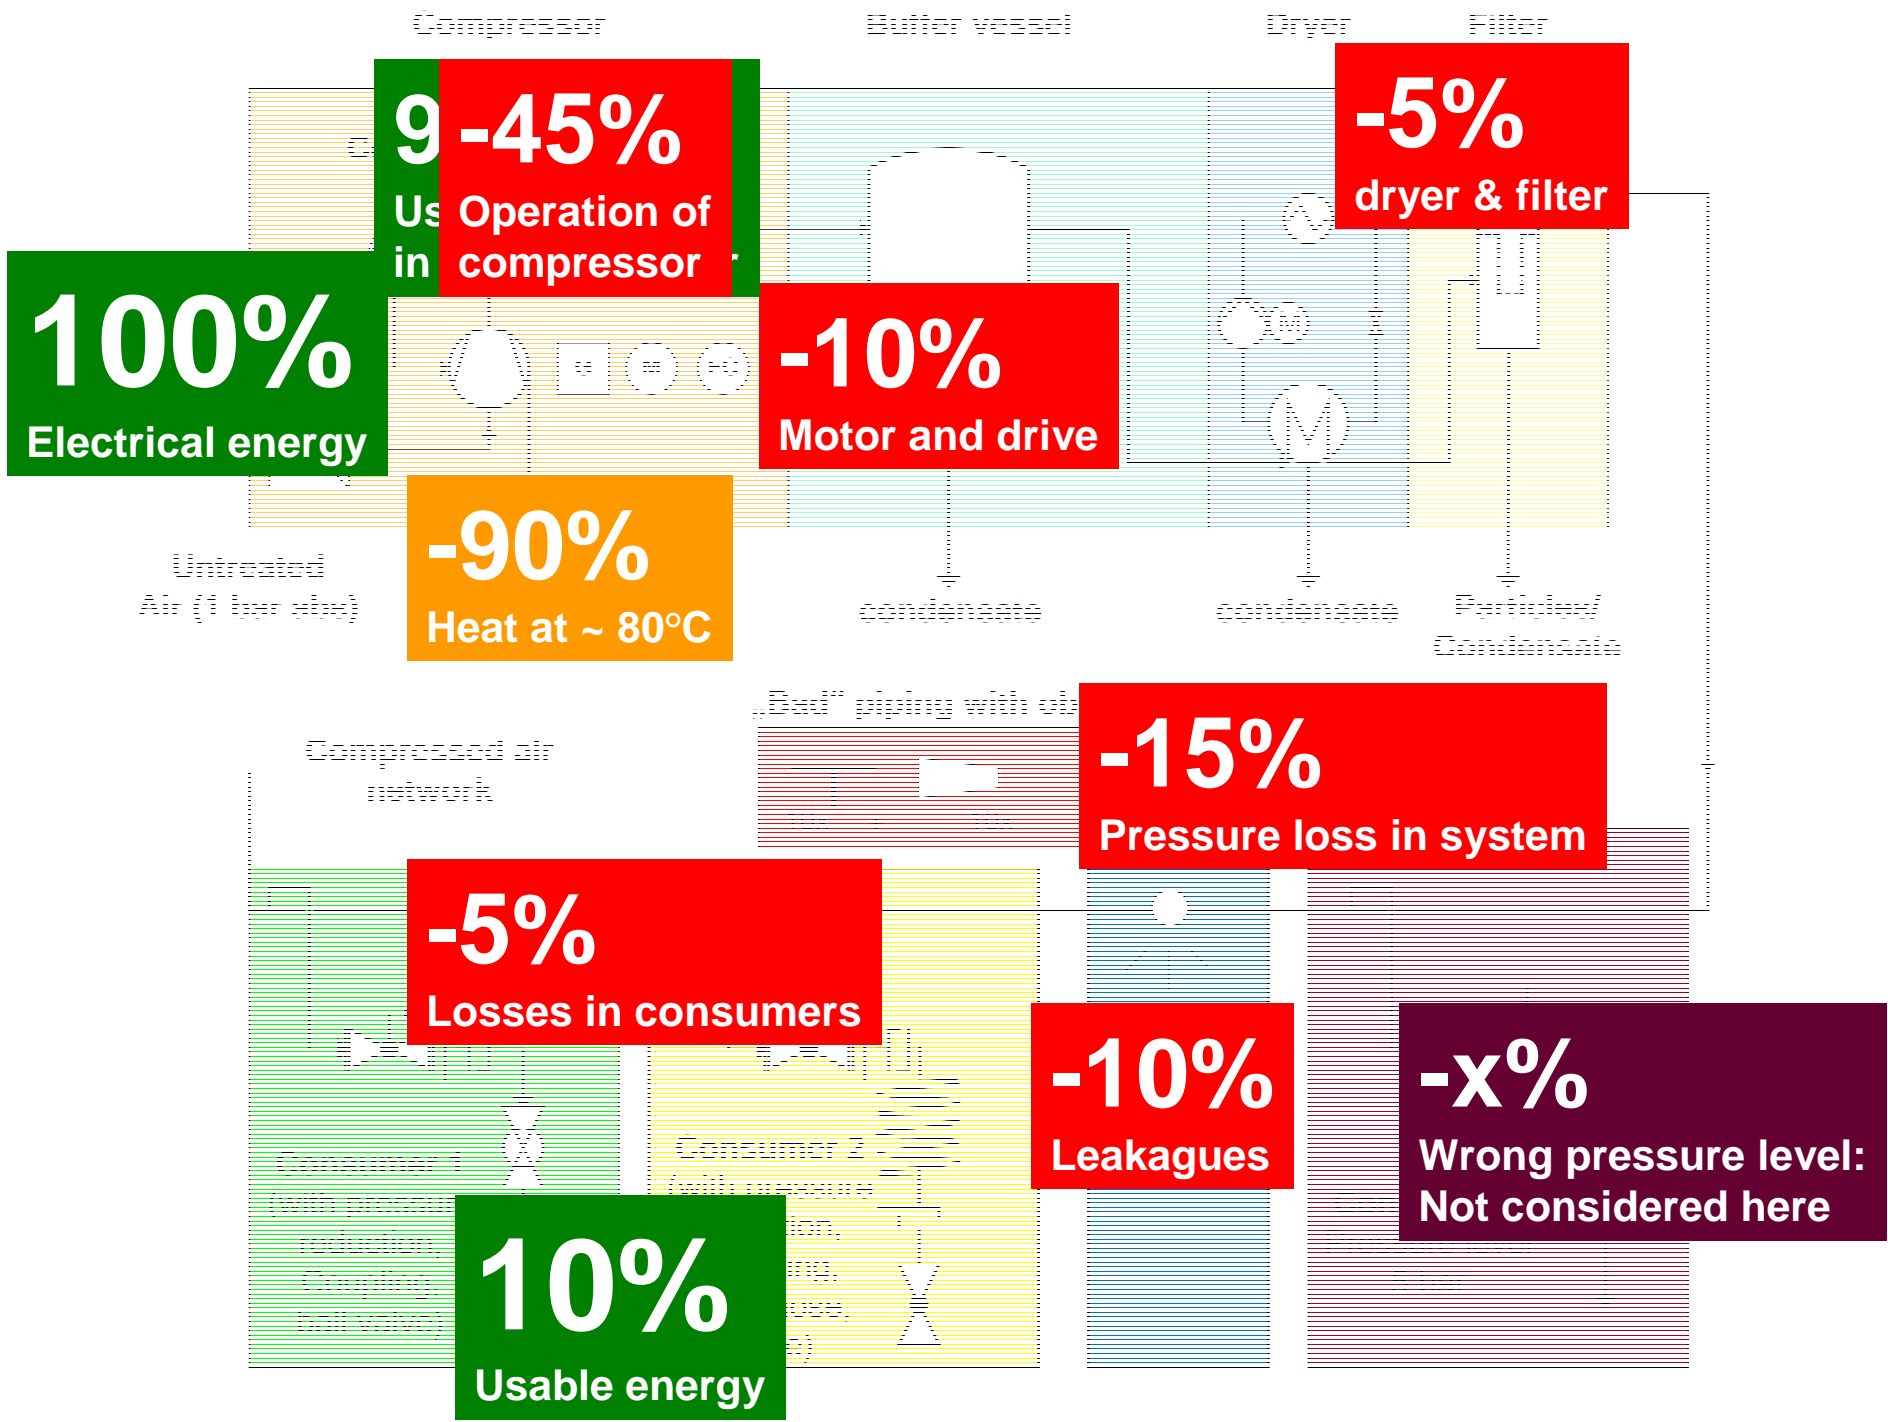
Compressor

Buffer vessel

Dryer

Filter

9
Us
in

-45%
Operation of compressor

-5%
dryer & filter

100%
Electrical energy

-10%
Motor and drive

-90%
Heat at ~ 80°C

Untreated Air (1 bar abs)

condensate

condensate

Particles/ Condensate

„Bad" piping with ob

-15%
Pressure loss in system

Compressed air network

-5%
Losses in consumers

-10%
Leakagues

-x%
Wrong pressure level: Not considered here

Consumer 1 (with pressure reduction, Coupling, ball valve)

Consumer 2 (with pressure

10%
Usable energy